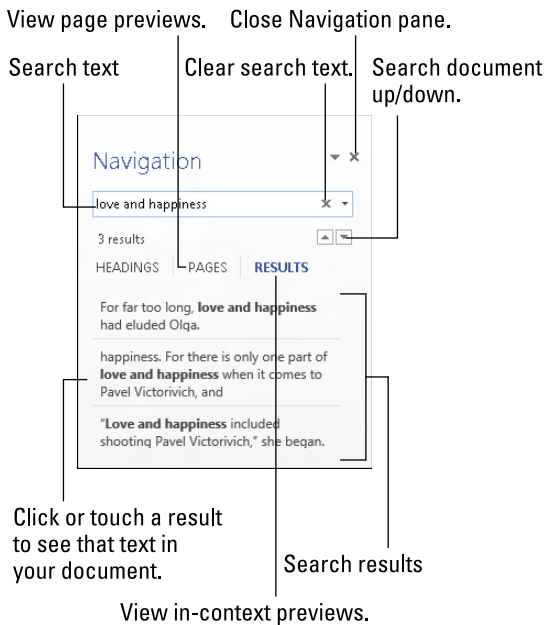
View page previews.

Close Navigation pane.

Search text

Clear search text.

Search document up/down.

Navigation

love and happiness

3 results

HEADINGS

PAGES

RESULTS

For far too long, **love and happiness** had eluded Olga.

happiness. For there is only one part of **love and happiness** when it comes to Pavel Victorivich, and

"**Love and happiness** included shooting Pavel Victorivich," she began.

Click or touch a result to see that text in your document.

Search results

View in-context previews.